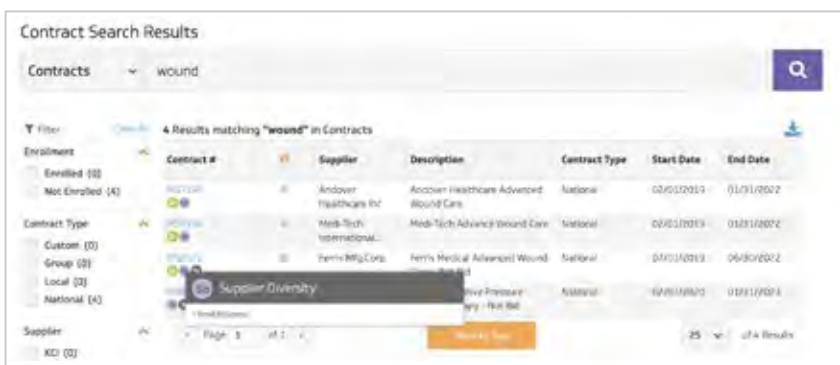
Contract Search Results

Contracts wound

Filter Clear All

4 Results matching "wound" in Contracts

Enrollment

Enrolled (0)

Not Enrolled (4)

Contract Type

Custom (0)

Group (0)

Local (0)

National (4)

Supplier

KCI (0)

| Contract # | | Supplier | Description | Contract Type | Start Date | End Date |
|---|---|---|---|---|---|---|
| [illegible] | | Andover Healthcare Inc | Andover Healthcare Advanced Wound Care | National | 02/01/2019 | 01/31/2022 |
| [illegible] | | Medi-Tech International... | Medi-Tech Advance Wound Care | National | 02/01/2019 | 01/31/2022 |
| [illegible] | | Ferris Mfg.Corp. | Ferris Medical Advanced Wound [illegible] | National | 07/01/2019 | 06/30/2022 |
| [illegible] | | | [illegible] Pressure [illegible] - Not Bid | National | 02/01/2020 | 01/31/2022 |

Supplier Diversity

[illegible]

Page 1 of 1

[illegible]

25 of 4 Results